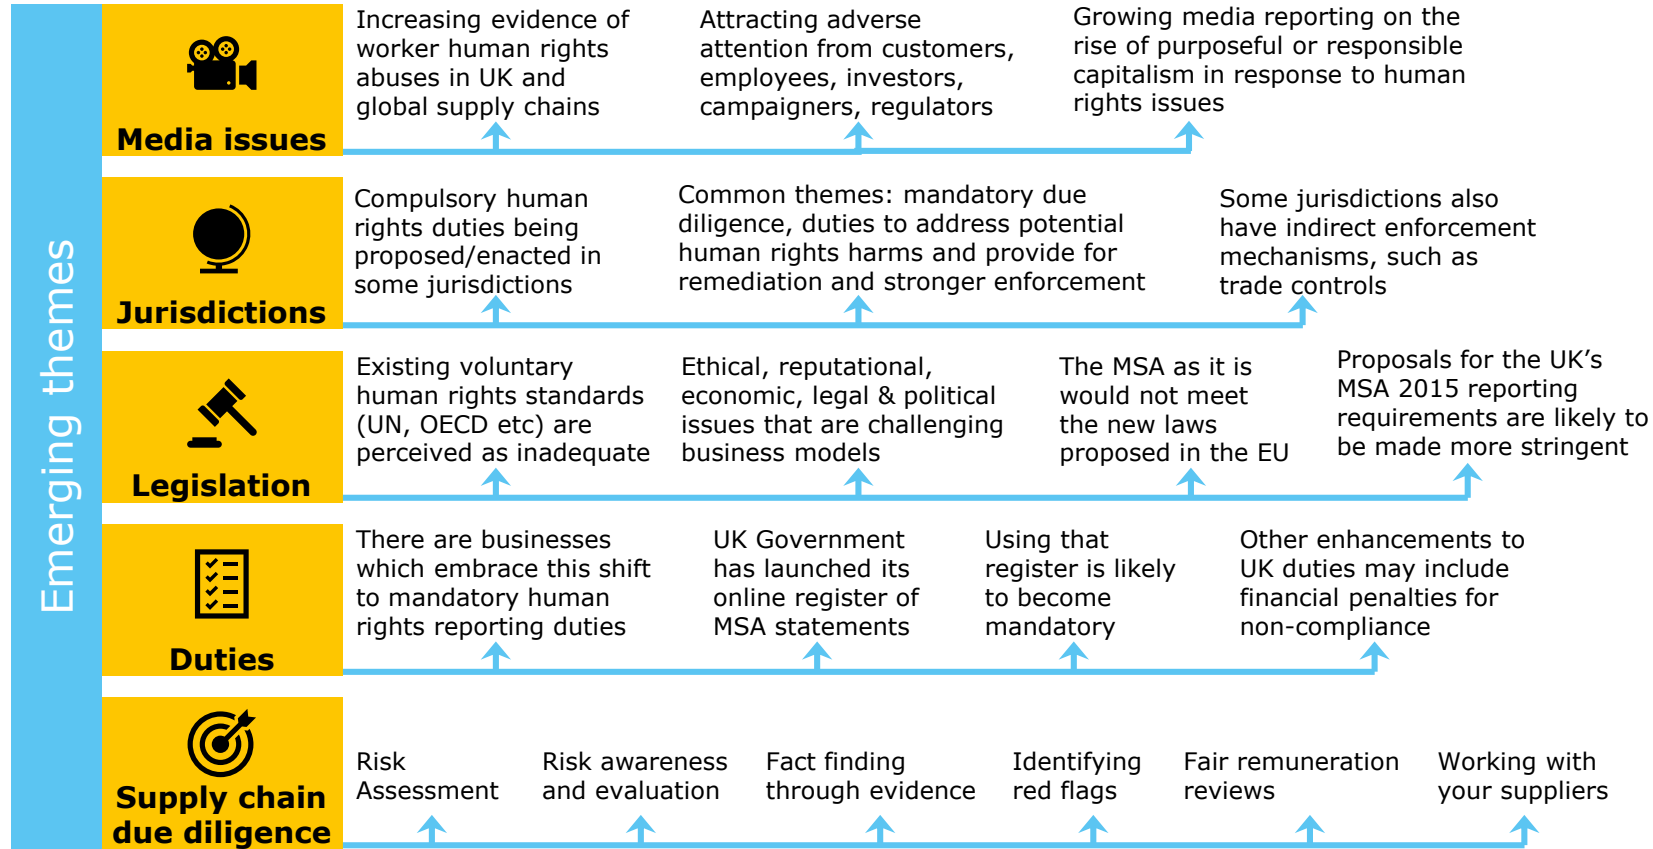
Emerging themes

Media issues

Increasing evidence of worker human rights abuses in UK and global supply chains

Attracting adverse attention from customers, employees, investors, campaigners, regulators

Growing media reporting on the rise of purposeful or responsible capitalism in response to human rights issues

Jurisdictions

Compulsory human rights duties being proposed/enacted in some jurisdictions

Common themes: mandatory due diligence, duties to address potential human rights harms and provide for remediation and stronger enforcement

Some jurisdictions also have indirect enforcement mechanisms, such as trade controls

Legislation

Existing voluntary human rights standards (UN, OECD etc) are perceived as inadequate

Ethical, reputational, economic, legal & political issues that are challenging business models

The MSA as it is would not meet the new laws proposed in the EU

Proposals for the UK's MSA 2015 reporting requirements are likely to be made more stringent

Duties

There are businesses which embrace this shift to mandatory human rights reporting duties

UK Government has launched its online register of MSA statements

Using that register is likely to become mandatory

Other enhancements to UK duties may include financial penalties for non-compliance

Supply chain due diligence

Risk Assessment

Risk awareness and evaluation

Fact finding through evidence

Identifying red flags

Fair remuneration reviews

Working with your suppliers